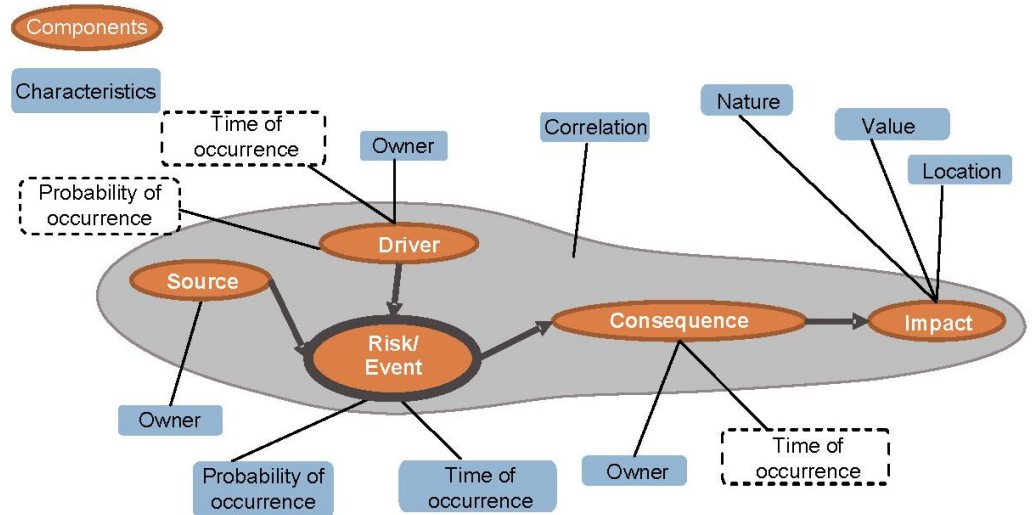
Components

Characteristics

Time of occurrence

Owner

Correlation

Nature

Value

Location

Probability of occurrence

Driver

Source

Risk/ Event

Consequence

Impact

Owner

Probability of occurrence

Time of occurrence

Owner

Time of occurrence